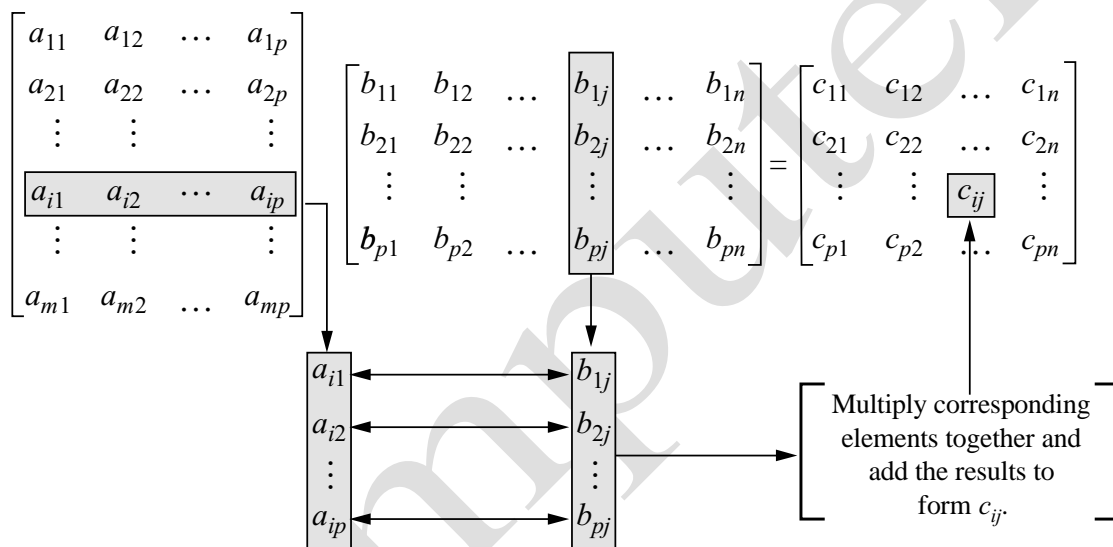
$\begin{bmatrix} a_{11} & a_{12} & \dots & a_{1p} \\ a_{21} & a_{22} & \dots & a_{2p} \\ \vdots & \vdots & & \vdots \\ a_{i1} & a_{i2} & \cdots & a_{ip} \\ \vdots & \vdots & & \vdots \\ a_{m1} & a_{m2} & \dots & a_{mp} \end{bmatrix}$ $\begin{bmatrix} b_{11} & b_{12} & \dots & b_{1j} & \dots & b_{1n} \\ b_{21} & b_{22} & \dots & b_{2j} & \dots & b_{2n} \\ \vdots & \vdots & & \vdots & & \vdots \\ b_{p1} & b_{p2} & \dots & b_{pj} & \dots & b_{pn} \end{bmatrix} = \begin{bmatrix} c_{11} & c_{12} & \dots & c_{1n} \\ c_{21} & c_{22} & \dots & c_{2n} \\ \vdots & \vdots & c_{ij} & \vdots \\ c_{p1} & c_{p2} & \dots & c_{pn} \end{bmatrix}$

$a_{i1}$ $b_{1j}$
$a_{i2}$ $b_{2j}$
$\vdots$ $\vdots$
$a_{ip}$ $b_{pj}$

Multiply corresponding elements together and add the results to form $c_{ij}$.